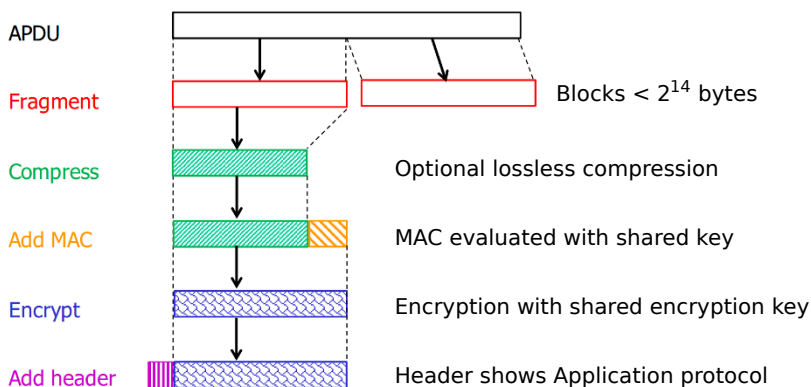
APDU

Fragment

Blocks < $2^{14}$ bytes

Compress

Optional lossless compression

Add MAC

MAC evaluated with shared key

Encrypt

Encryption with shared encryption key

Add header

Header shows Application protocol